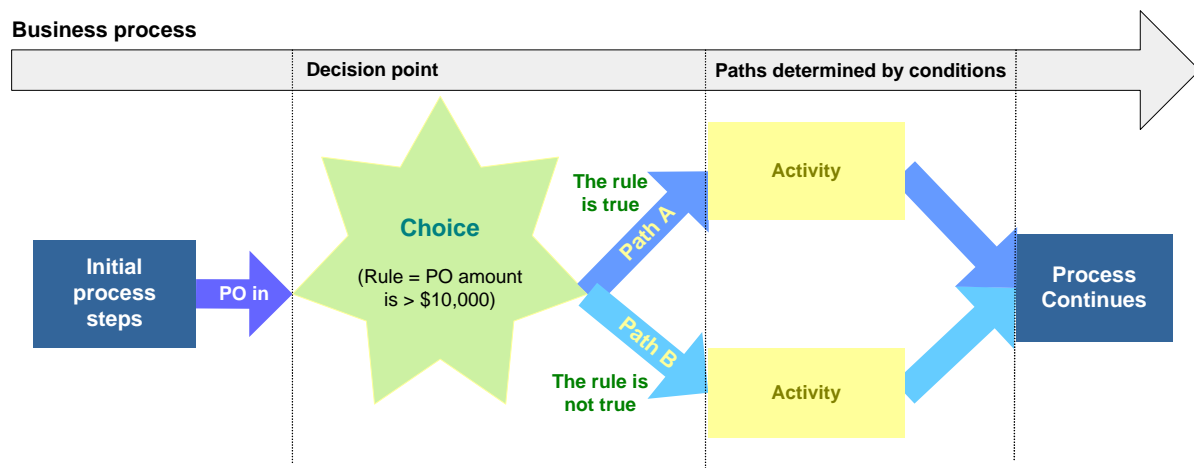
Business process

Decision point

Paths determined by conditions

Initial process steps

PO in

Choice

(Rule = PO amount is > \$10,000)

The rule is true

Path A

Path B

The rule is not true

Activity

Activity

Process Continues